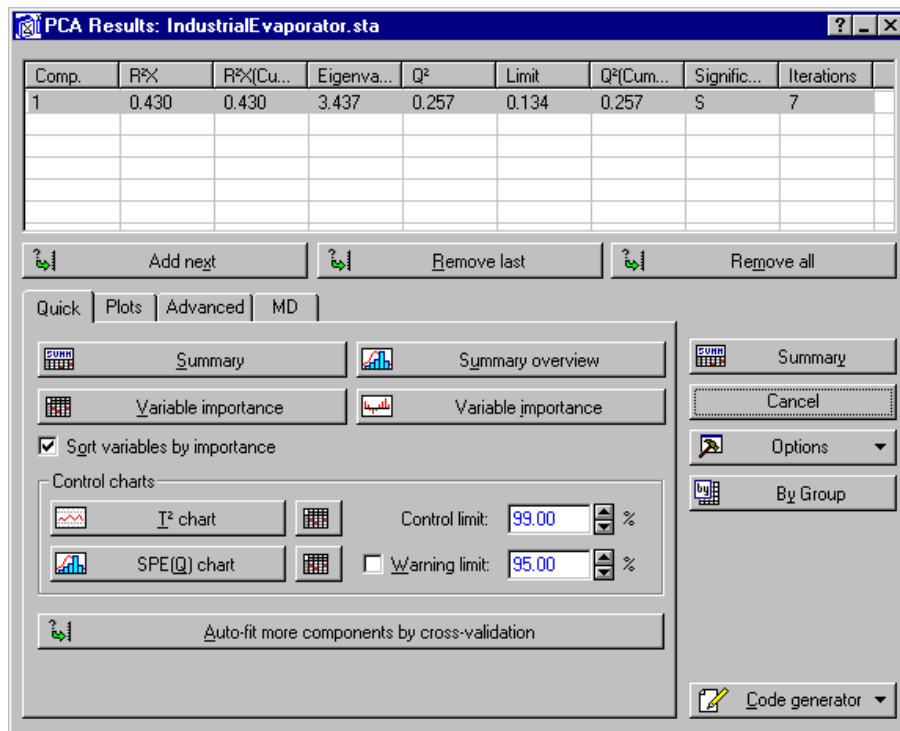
PCA Results: IndustrialEvaporator.sta

| Comp. | R²X | R²X(Cu... | Eigenva... | Q² | Limit | Q²(Cum... | Signific... | Iterations |
|---|---|---|---|---|---|---|---|---|
| 1 | 0.430 | 0.430 | 3.437 | 0.257 | 0.134 | 0.257 | S | 7 |

Add next
Remove last
Remove all

Quick | Plots | Advanced | MD

Summary
Summary overview
Variable importance
Variable importance
Sort variables by importance

Control charts
T² chart
Control limit: 99.00 %
SPE(Q) chart
Warning limit: 95.00 %

Auto-fit more components by cross-validation

Summary
Cancel
Options
By Group
Code generator